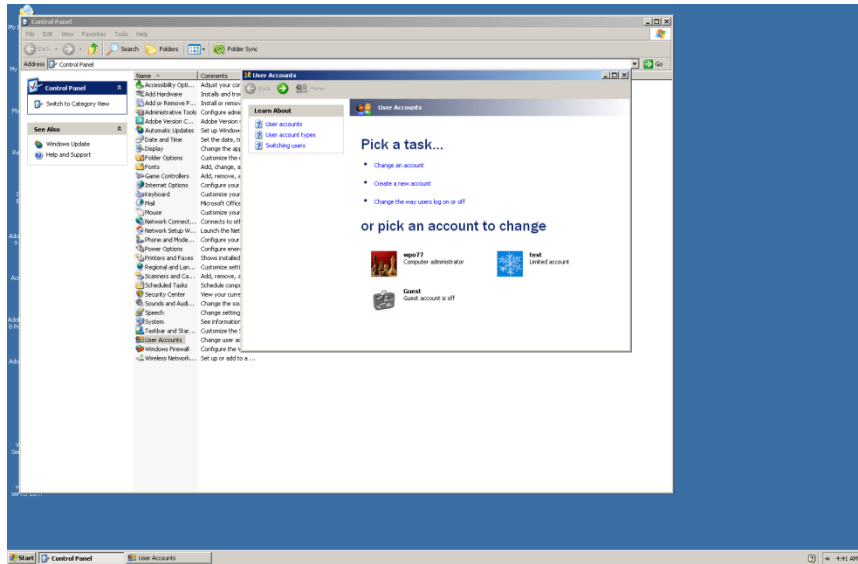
Control Panel

File Edit View Favorites Tools Help

Back Search Folders Folder Sync

Address Control Panel Go

Control Panel

Switch to Category View

See Also

Windows Update

Help and Support

| Name | Comments |
|---|---|
| Accessibility Opti... | Adjust your cor |
| Add Hardware | Installs and tro |
| Add or Remove P... | Install or remov |
| Administrative Tools | Configure admi |
| Adobe Version C... | Adobe Version |
| Automatic Updates | Set up Window |
| Date and Time | Set the date, ti |
| Display | Change the app |
| Folder Options | Customize the |
| Fonts | Add, change, a |
| Game Controllers | Add, remove, a |
| Internet Options | Configure your |
| Keyboard | Customize your |
| Mail | Microsoft Office |
| Mouse | Customize your |
| Network Connect... | Connects to oth |
| Network Setup W... | Launch the Net |
| Phone and Mode... | Configure your |
| Power Options | Configure ener |
| Printers and Faxes | Shows installed |
| Regional and Lan... | Customize setti |
| Scanners and Ca... | Add, remove, a |
| Scheduled Tasks | Schedule comp |
| Security Center | View your curre |
| Sounds and Audi... | Change the sou |
| Speech | Change setting |
| System | See information |
| Taskbar and Star... | Customize the S |
| User Accounts | Change user ac |
| Windows Firewall | Configure the V |
| Wireless Network... | Set up or add to a ... |

User Accounts

Back Home

Learn About

User accounts

User account types

Switching users

User Accounts

Pick a task...

Change an account

Create a new account

Change the way users log on or off

or pick an account to change

wpo77
Computer administrator

test
Limited account

Guest
Guest account is off

Start Control Panel User Accounts 4:41 AM